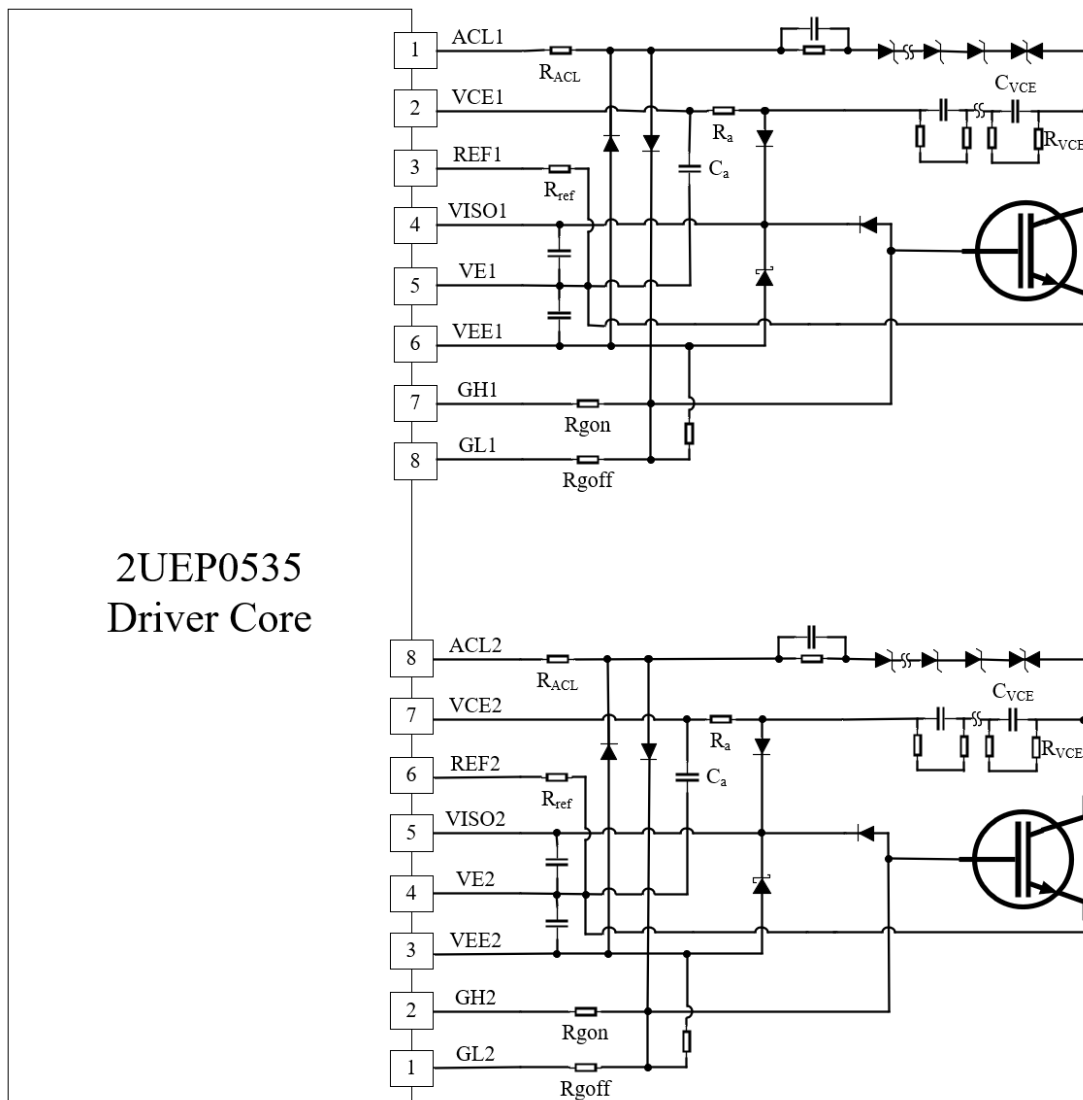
2UEP0535
Driver Core

1 ACL1
$R_{ACL}$
2 VCE1
$R_a$
$C_{VCE}$
$R_{VCE}$
3 REF1
$R_{ref}$
$C_a$
4 VISO1
5 VE1
6 VEE1
7 GH1
Rgon
8 GL1
Rgoff

8 ACL2
$R_{ACL}$
7 VCE2
$R_a$
$C_{VCE}$
$R_{VCE}$
6 REF2
$R_{ref}$
$C_a$
5 VISO2
4 VE2
3 VEE2
2 GH2
Rgon
1 GL2
Rgoff